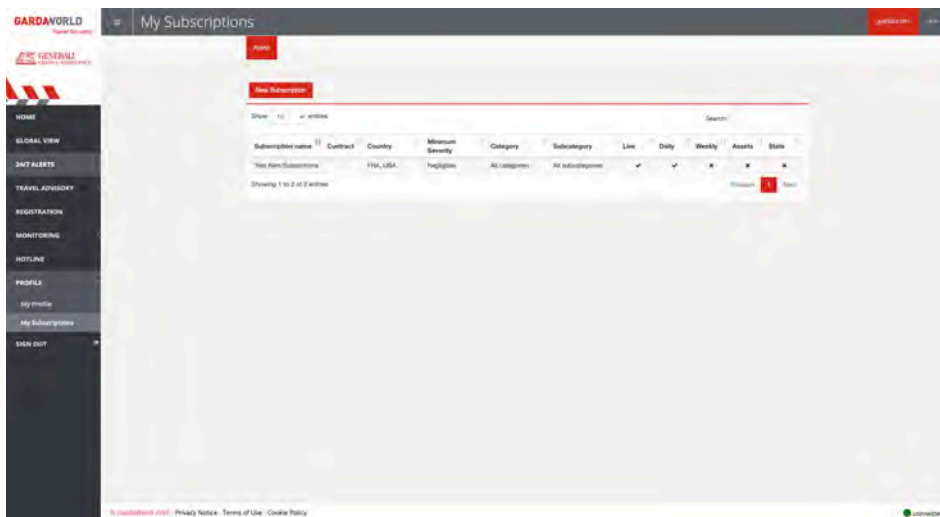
GARDAWORLD
Travel Security

GENERALI

HOME
GLOBAL VIEW
24/7 ALERTS
TRAVEL ADVISORY
REGISTRATION
MONITORING
HOTLINE
PROFILE
My Profile
My Subscriptions
SIGN OUT

My Subscriptions

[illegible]

New Subscription

Show 10 entries

Search:

| Subscription name | Contract | Country | Minimum Severity | Category | Subcategory | Live | Daily | Weekly | Assets | State |
|---|---|---|---|---|---|---|---|---|---|---|
| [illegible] | | FRA, USA | Negligible | All categories | All subcategories | ✔ | ✔ | ✖ | ✖ | ✖ |

Showing 1 to 2 of 2 entries

Previous 1 Next

© GardaWorld 2017 Privacy Notice Terms of Use Cookie Policy

connected